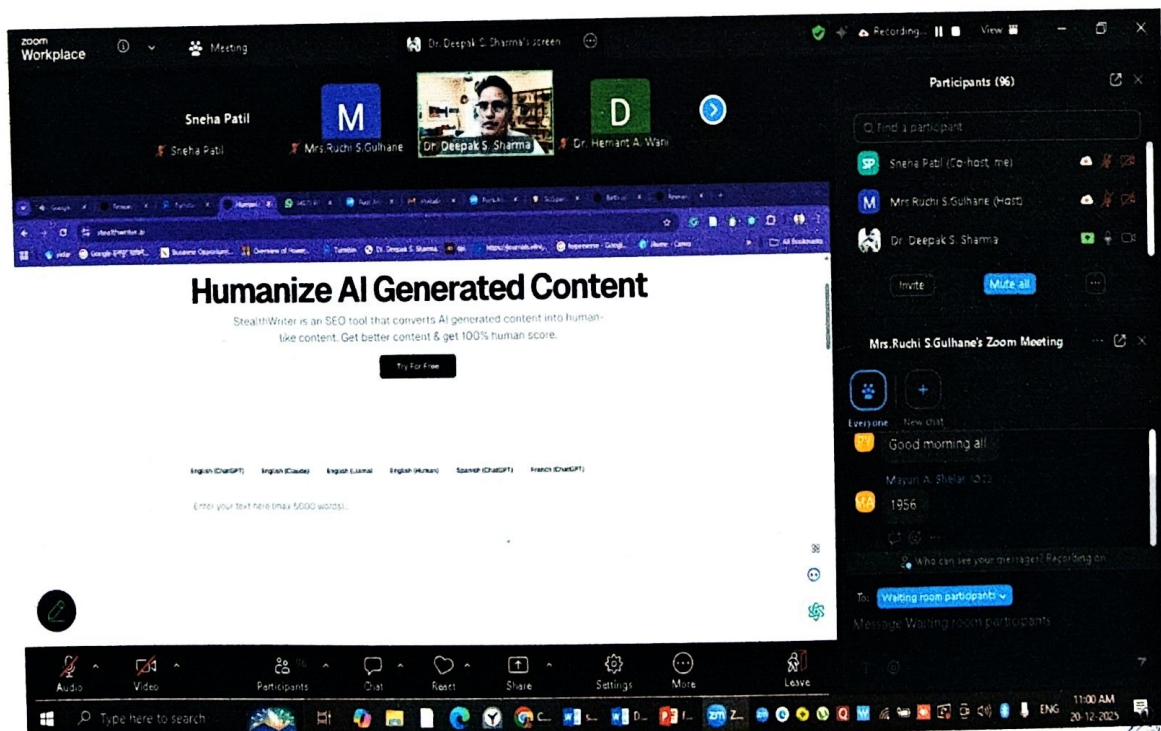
zoom Workplace

Meeting

Dr. Deepak S. Sharma's screen

Recording...

View

Sneha Patil

Sneha Patil

M

Mrs.Ruchi S.Gulhane

Dr. Deepak S. Sharma

D

Dr. Hemant A. Wani

Participants (96)

Find a participant

SP Sneha Patil (Co-host, me)

M Mrs.Ruchi S.Gulhane (Host)

Dr. Deepak S. Sharma

Invite

Mute all

Mrs.Ruchi S.Gulhane's Zoom Meeting

Everyone

New chat

Good morning all

Mayuri A. Shelar

1956

Who can see your messages? Recording on

To: Waiting room participants

Message Waiting room participants

stealthwriter.ai

All Bookmarks

Humanize AI Generated Content

StealthWriter is an SEO tool that converts AI generated content into human-like content. Get better content & get 100% human score.

Try For Free

English (ChatGPT) English (Claude) English (Llama) English (Human) Spanish (ChatGPT) French (ChatGPT)

Enter your text here (max 5000 words)...

Audio

Video

Participants

Chat

React

Share

Settings

More

Leave

Type here to search

ENG

11:00 AM

20-12-2025